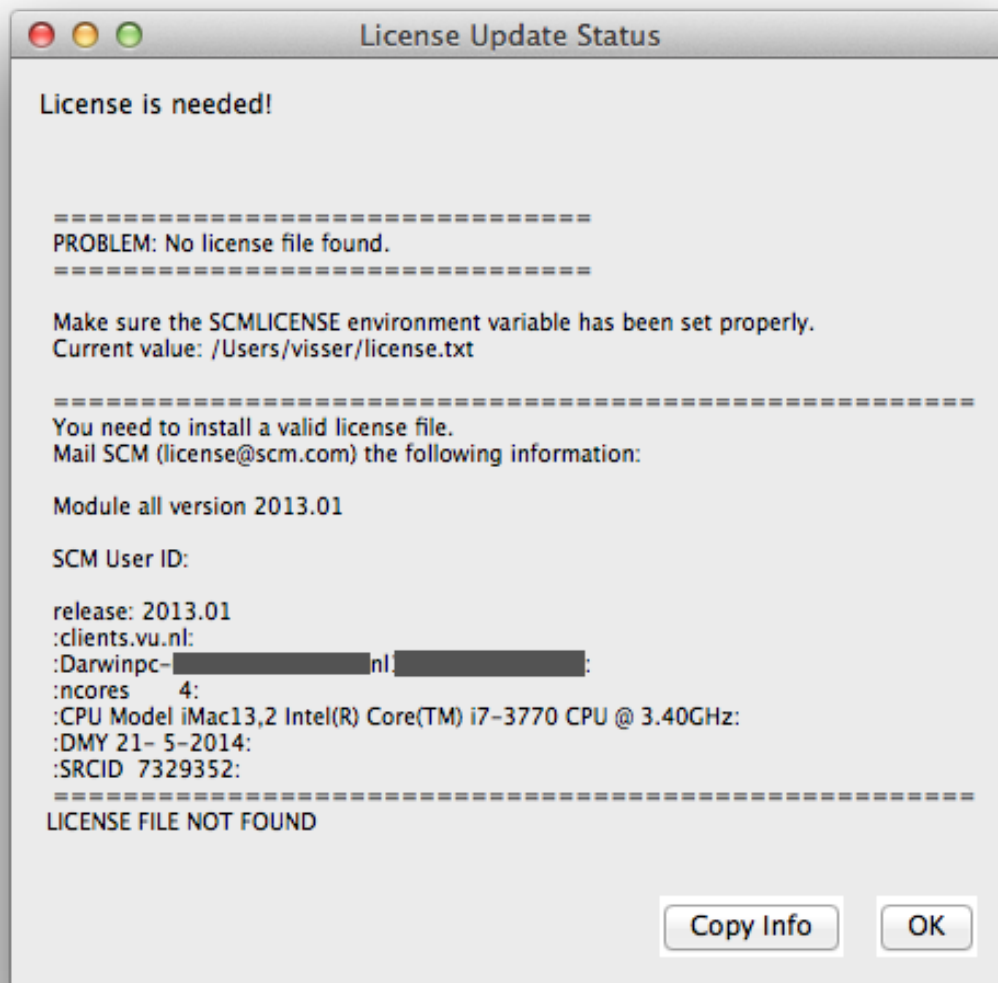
License Update Status

License is needed!

===============================
PROBLEM: No license file found.
===============================

Make sure the SCMLICENSE environment variable has been set properly.
Current value: /Users/visser/license.txt

==================================================
You need to install a valid license file.
Mail SCM (license@scm.com) the following information:

Module all version 2013.01

SCM User ID:

release: 2013.01
:clients.vu.nl:
:Darwinpc-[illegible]nl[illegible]:
:ncores 4:
:CPU Model iMac13,2 Intel(R) Core(TM) i7-3770 CPU @ 3.40GHz:
:DMY 21- 5-2014:
:SRCID 7329352:
==================================================
LICENSE FILE NOT FOUND

Copy Info

OK